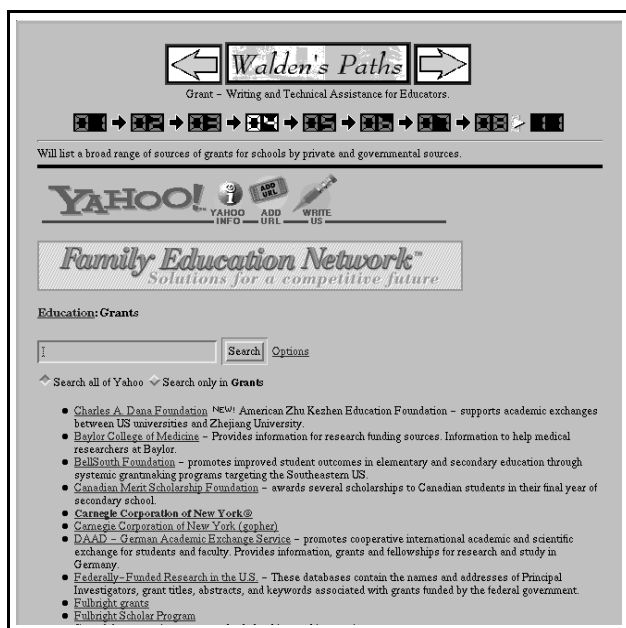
Walden's Paths

Grant – Writing and Technical Assistance for Educators.

01 → 02 → 03 → 04 → 05 → 06 → 07 → 08 → 11

Will list a broad range of sources of grants for schools by private and governmental sources.

YAHOO! YAHOO INFO ADD URL WRITE US

Family Education Network™ Solutions for a competitive future

Education: Grants

Search Options

Search all of Yahoo Search only in Grants

- Charles A. Dana Foundation NEW! American Zhu Kezhen Education Foundation – supports academic exchanges between US universities and Zhejiang University.
- Baylor College of Medicine – Provides information for research funding sources. Information to help medical researchers at Baylor.
- BellSouth Foundation – promotes improved student outcomes in elementary and secondary education through systemic grantmaking programs targeting the Southeastern US.
- Canadian Merit Scholarship Foundation – awards several scholarships to Canadian students in their final year of secondary school.
- Carnegie Corporation of New York@
- Carnegie Corporation of New York (gopher)
- DAAD – German Academic Exchange Service – promotes cooperative international academic and scientific exchange for students and faculty. Provides information, grants and fellowships for research and study in Germany.
- Federally-Funded Research in the U.S. – These databases contain the names and addresses of Principal Investigators, grant titles, abstracts, and keywords associated with grants funded by the federal government.
- Fulbright grants
- Fulbright Scholar Program
- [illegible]